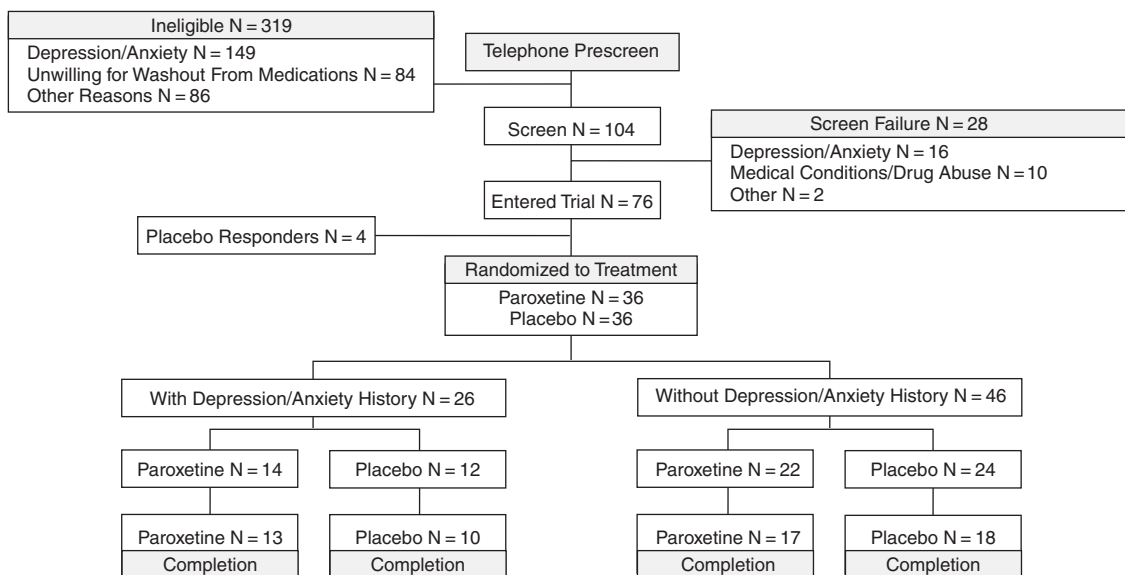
Ineligible N = 319
Depression/Anxiety N = 149
Unwilling for Washout From Medications N = 84
Other Reasons N = 86

Telephone Prescreen

Screen N = 104

Screen Failure N = 28
Depression/Anxiety N = 16
Medical Conditions/Drug Abuse N = 10
Other N = 2

Entered Trial N = 76

Placebo Responders N = 4

Randomized to Treatment
Paroxetine N = 36
Placebo N = 36

With Depression/Anxiety History N = 26

Paroxetine N = 14

Placebo N = 12

Paroxetine N = 13
Completion

Placebo N = 10
Completion

Without Depression/Anxiety History N = 46

Paroxetine N = 22

Placebo N = 24

Paroxetine N = 17
Completion

Placebo N = 18
Completion